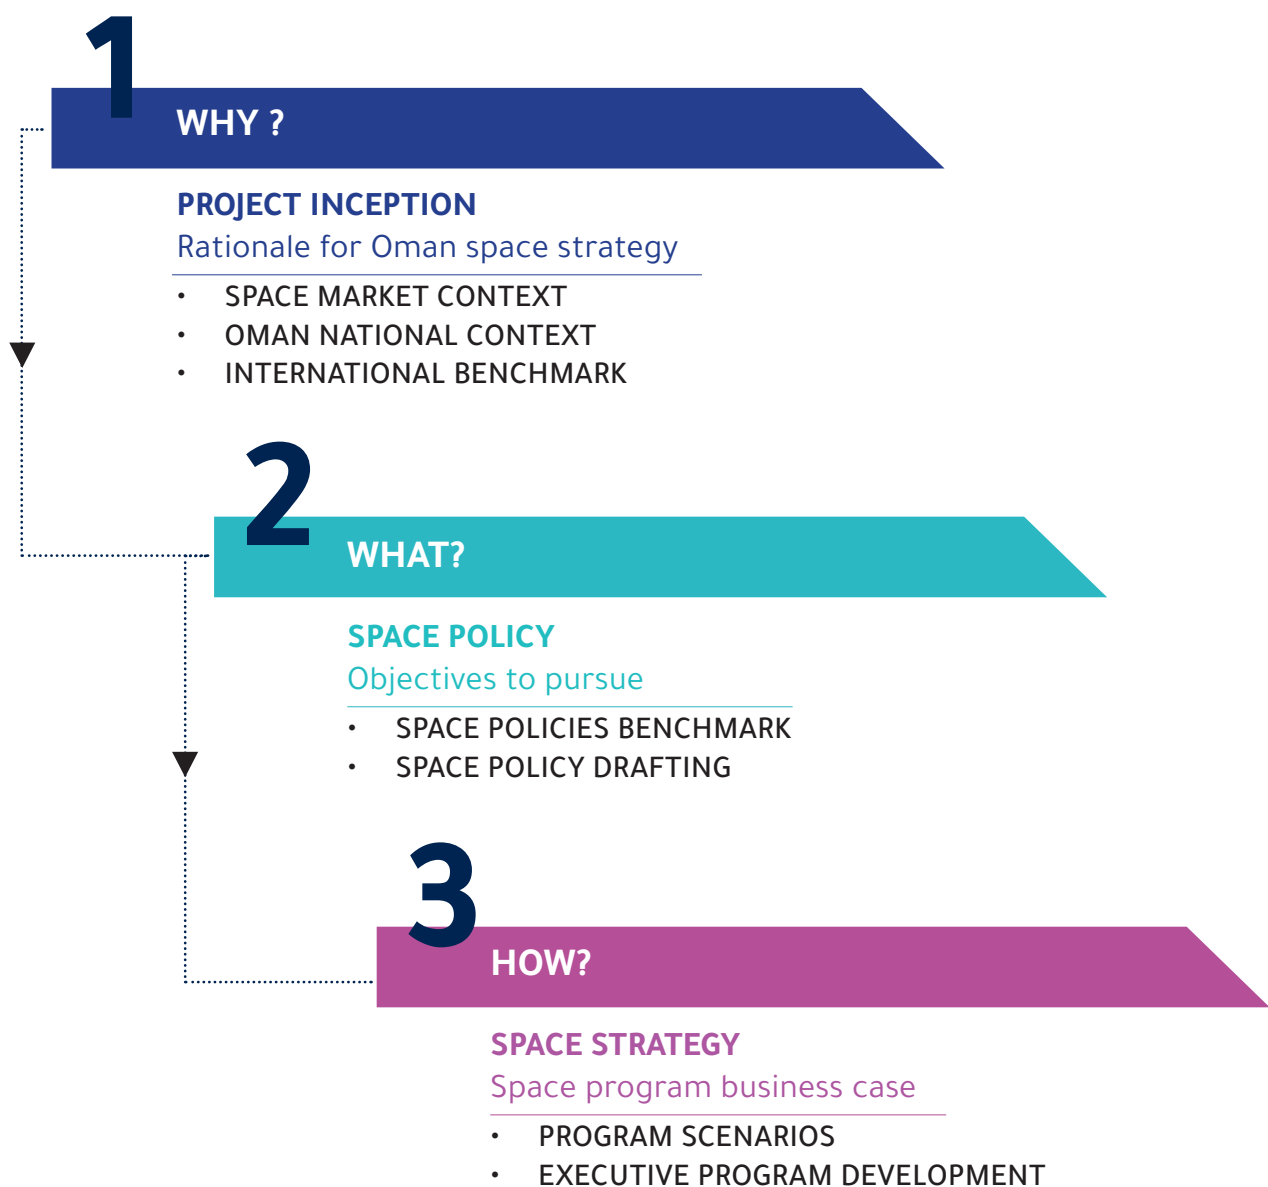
1

WHY ?

PROJECT INCEPTION

Rationale for Oman space strategy

• SPACE MARKET CONTEXT
• OMAN NATIONAL CONTEXT
• INTERNATIONAL BENCHMARK

2

WHAT?

SPACE POLICY

Objectives to pursue

• SPACE POLICIES BENCHMARK
• SPACE POLICY DRAFTING

3

HOW?

SPACE STRATEGY

Space program business case

• PROGRAM SCENARIOS
• EXECUTIVE PROGRAM DEVELOPMENT